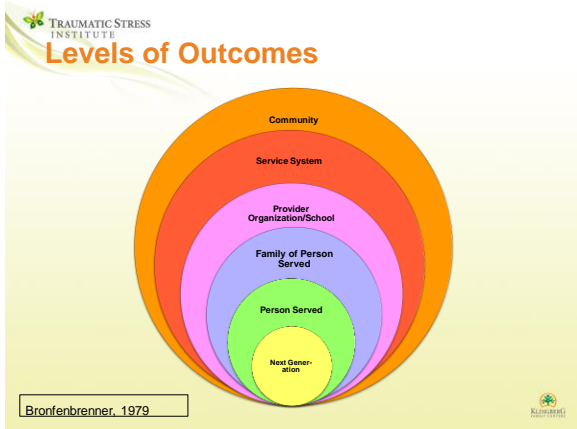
TRAUMATIC STRESS INSTITUTE

Levels of Outcomes

Community

Service System

Provider Organization/School

Family of Person Served

Person Served

Next Generation

Bronfenbrenner, 1979

KLINGBERG FAMILY CENTERS